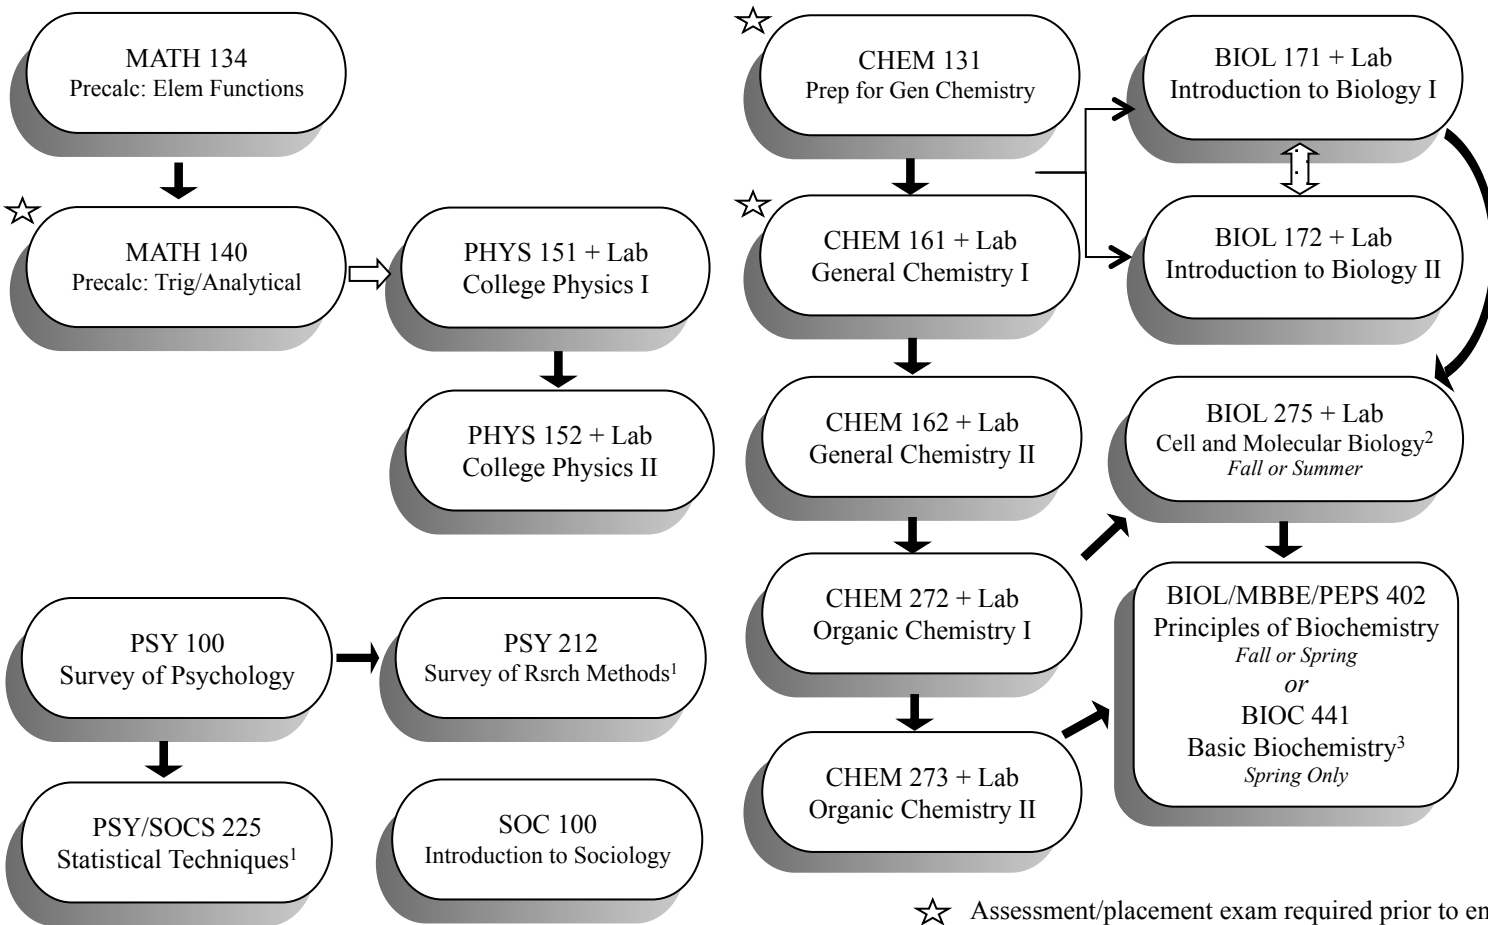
MATH 134
Precalc: Elem Functions

☆ MATH 140
Precalc: Trig/Analytical

PHYS 151 + Lab
College Physics I

PHYS 152 + Lab
College Physics II

PSY 100
Survey of Psychology

PSY 212
Survey of Rsrch Methods$^1$

PSY/SOCS 225
Statistical Techniques$^1$

SOC 100
Introduction to Sociology

☆ CHEM 131
Prep for Gen Chemistry

☆ CHEM 161 + Lab
General Chemistry I

CHEM 162 + Lab
General Chemistry II

CHEM 272 + Lab
Organic Chemistry I

CHEM 273 + Lab
Organic Chemistry II

BIOL 171 + Lab
Introduction to Biology I

BIOL 172 + Lab
Introduction to Biology II

BIOL 275 + Lab
Cell and Molecular Biology$^2$
Fall or Summer

BIOL/MBBE/PEPS 402
Principles of Biochemistry
Fall or Spring
or
BIOC 441
Basic Biochemistry$^3$
Spring Only

☆ Assessment/placement exam required prior to en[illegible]